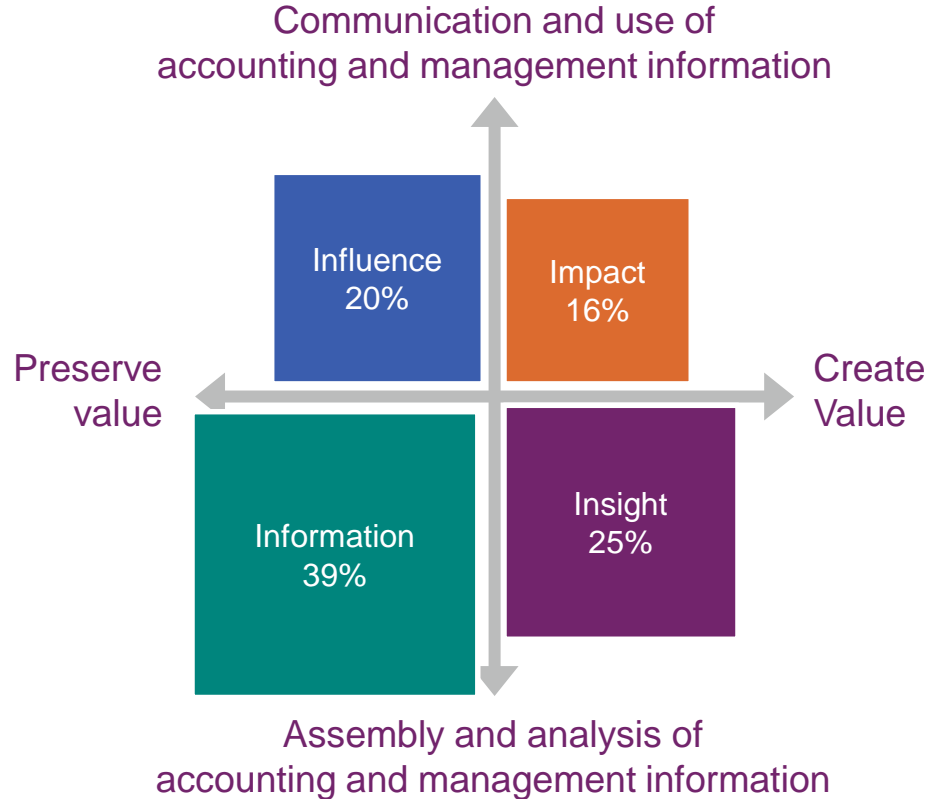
Communication and use of accounting and management information

Influence
20%

Impact
16%

Preserve value

Create Value

Information
39%

Insight
25%

Assembly and analysis of accounting and management information